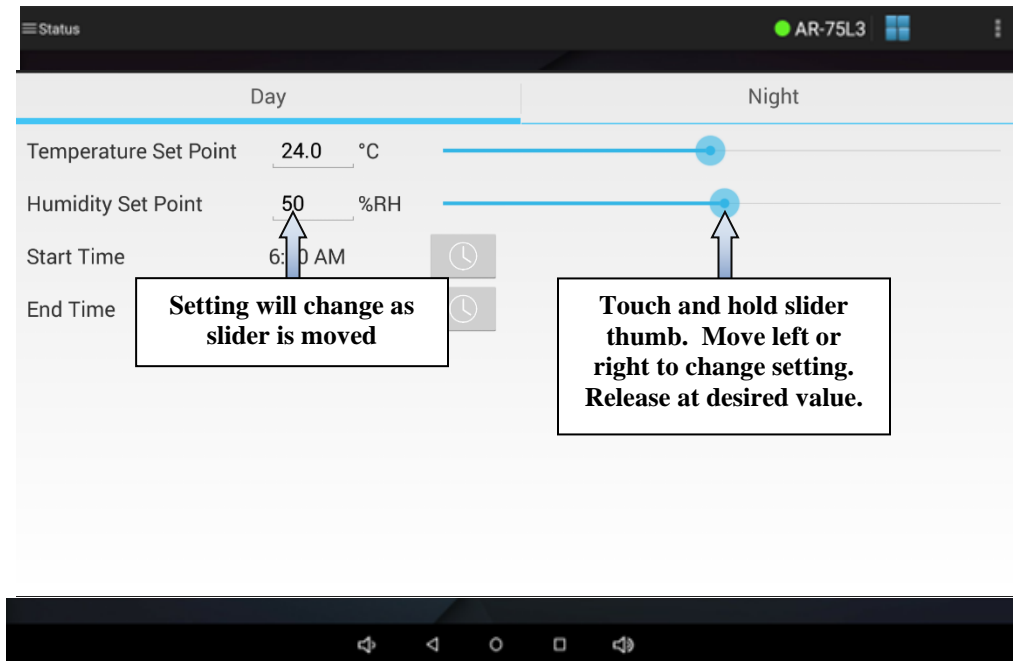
Status

AR-75L3

Day

Night

Temperature Set Point 24.0 °C

Humidity Set Point 50 %RH

Start Time 6:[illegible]0 AM

End Time

Setting will change as slider is moved

Touch and hold slider thumb. Move left or right to change setting. Release at desired value.